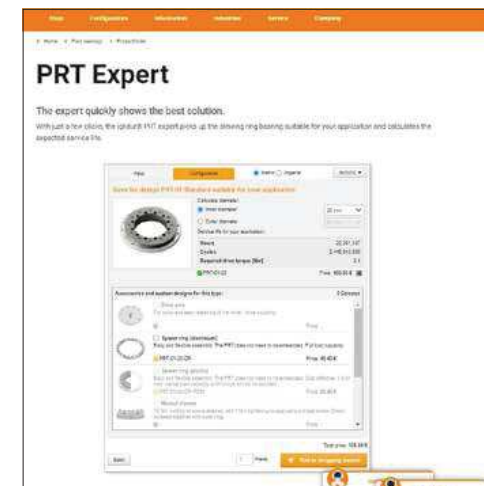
Shop Configurators Information Industries Service Company

> Home > Plain bearings > Product finder

PRT Expert

The expert quickly shows the best solution.

With just a few clicks, the igubal® PRT expert picks up the slewing ring bearing suitable for your application and calculates the expected service life.

Filter Configurator Metric Imperial

Save the design PRT-01 Standard suitable for your application

Calculate diameter:
Inner diameter
Outer diameter

Service life for your application:

Slewing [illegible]
Cycles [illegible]
Required drive torque [Nm] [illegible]

PRT-01-20 Price: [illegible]

Accessories and custom designs for this type:

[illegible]

Spacer ring (aluminum)
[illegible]
PRT-01-20-DR

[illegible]

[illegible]

Total price: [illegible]

Back 1 Piece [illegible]